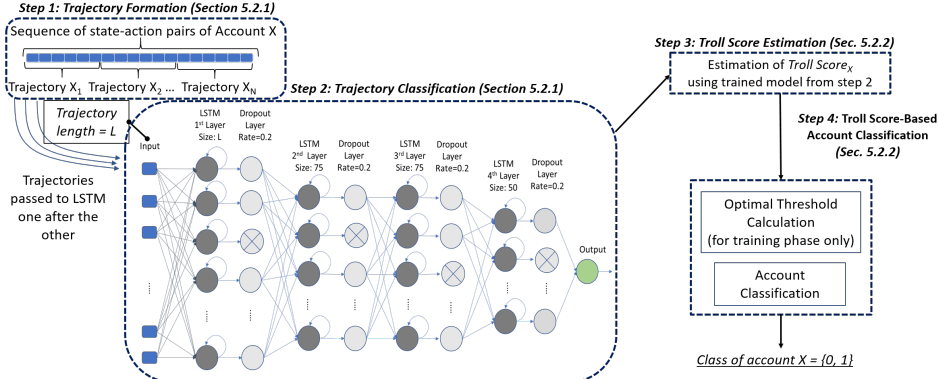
Step 1: Trajectory Formation (Section 5.2.1)

Sequence of state-action pairs of Account X

Trajectory $X_1$ Trajectory $X_2$ ... Trajectory $X_N$

Trajectory length = L

Step 2: Trajectory Classification (Section 5.2.1)

Input

LSTM $1^{st}$ Layer Size: L

Dropout Layer Rate=0.2

LSTM $2^{nd}$ Layer Size: 75

Dropout Layer Rate=0.2

LSTM $3^{rd}$ Layer Size: 75

Dropout Layer Rate=0.2

LSTM $4^{th}$ Layer Size: 50

Dropout Layer Rate=0.2

Output

Trajectories passed to LSTM one after the other

Step 3: Troll Score Estimation (Sec. 5.2.2)

Estimation of Troll $Score_X$ using trained model from step 2

Step 4: Troll Score-Based Account Classification (Sec. 5.2.2)

Optimal Threshold Calculation (for training phase only)

Account Classification

Class of account X = {0, 1}